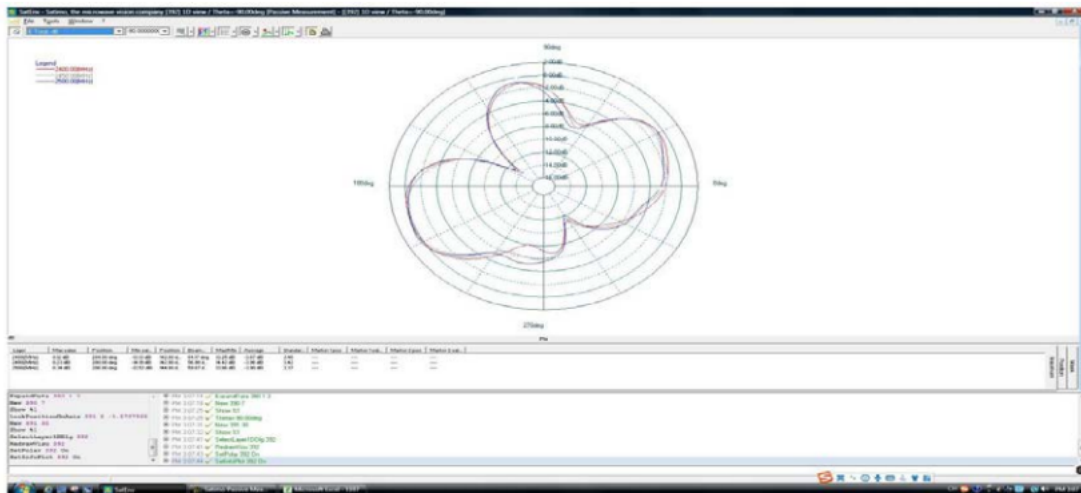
SatEnv - Satimo, the microwave vision company [3D] 1D view / Theta=90.00deg [Passive Measurement] - [3D] 1D view / Theta=90.00deg]

File Tools Window

Legend
2400.000MHz
2450.000MHz
2500.000MHz

90deg

2.00dB
0.00dB
-2.00dB
-4.00dB
-6.00dB
-8.00dB
-10.00dB
-12.00dB
-14.00dB
-16.00dB

180deg

0deg

270deg

Phi

| Legd | Max value | Position | Min val | Position | Beam | MaxMin | Average | Standar | Marker | Marker | Marker | Marker |
|---|---|---|---|---|---|---|---|---|---|---|---|---|
| 2400[MHz] | 0.32 dB | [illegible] | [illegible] | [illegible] | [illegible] | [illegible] | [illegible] | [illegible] | --- | --- | --- | --- |
| 2450[MHz] | 0.21 dB | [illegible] | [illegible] | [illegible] | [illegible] | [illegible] | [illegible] | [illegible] | --- | --- | --- | --- |
| 2500[MHz] | 0.14 dB | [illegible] | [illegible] | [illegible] | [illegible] | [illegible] | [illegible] | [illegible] | --- | --- | --- | --- |

ExportPots 392 1 1
New 392 7
Show 61
LockPositionRotate 392 8 -1.0707000
New 391 30
Show 61
SelectLayer100Hz 392
RedrawPlot 392
SetPolar 392 On
SetInfoPlot 392 On

PM 3:07:14 ExportPots 392 1 1
PM 3:07:19 New 392 7
PM 3:07:20 Show 61
PM 3:07:28 Theta=90.00deg
PM 3:07:31 New 391 30
PM 3:07:32 Show 61
PM 3:07:40 SelectLayer100Hz 392
PM 3:07:42 RedrawPlot 392
PM 3:07:43 SetPolar 392 On
PM 3:07:44 SetInfoPlot 392 On

SatEnv
Satimo Passive Mea...
Microsoft Excel - 1087